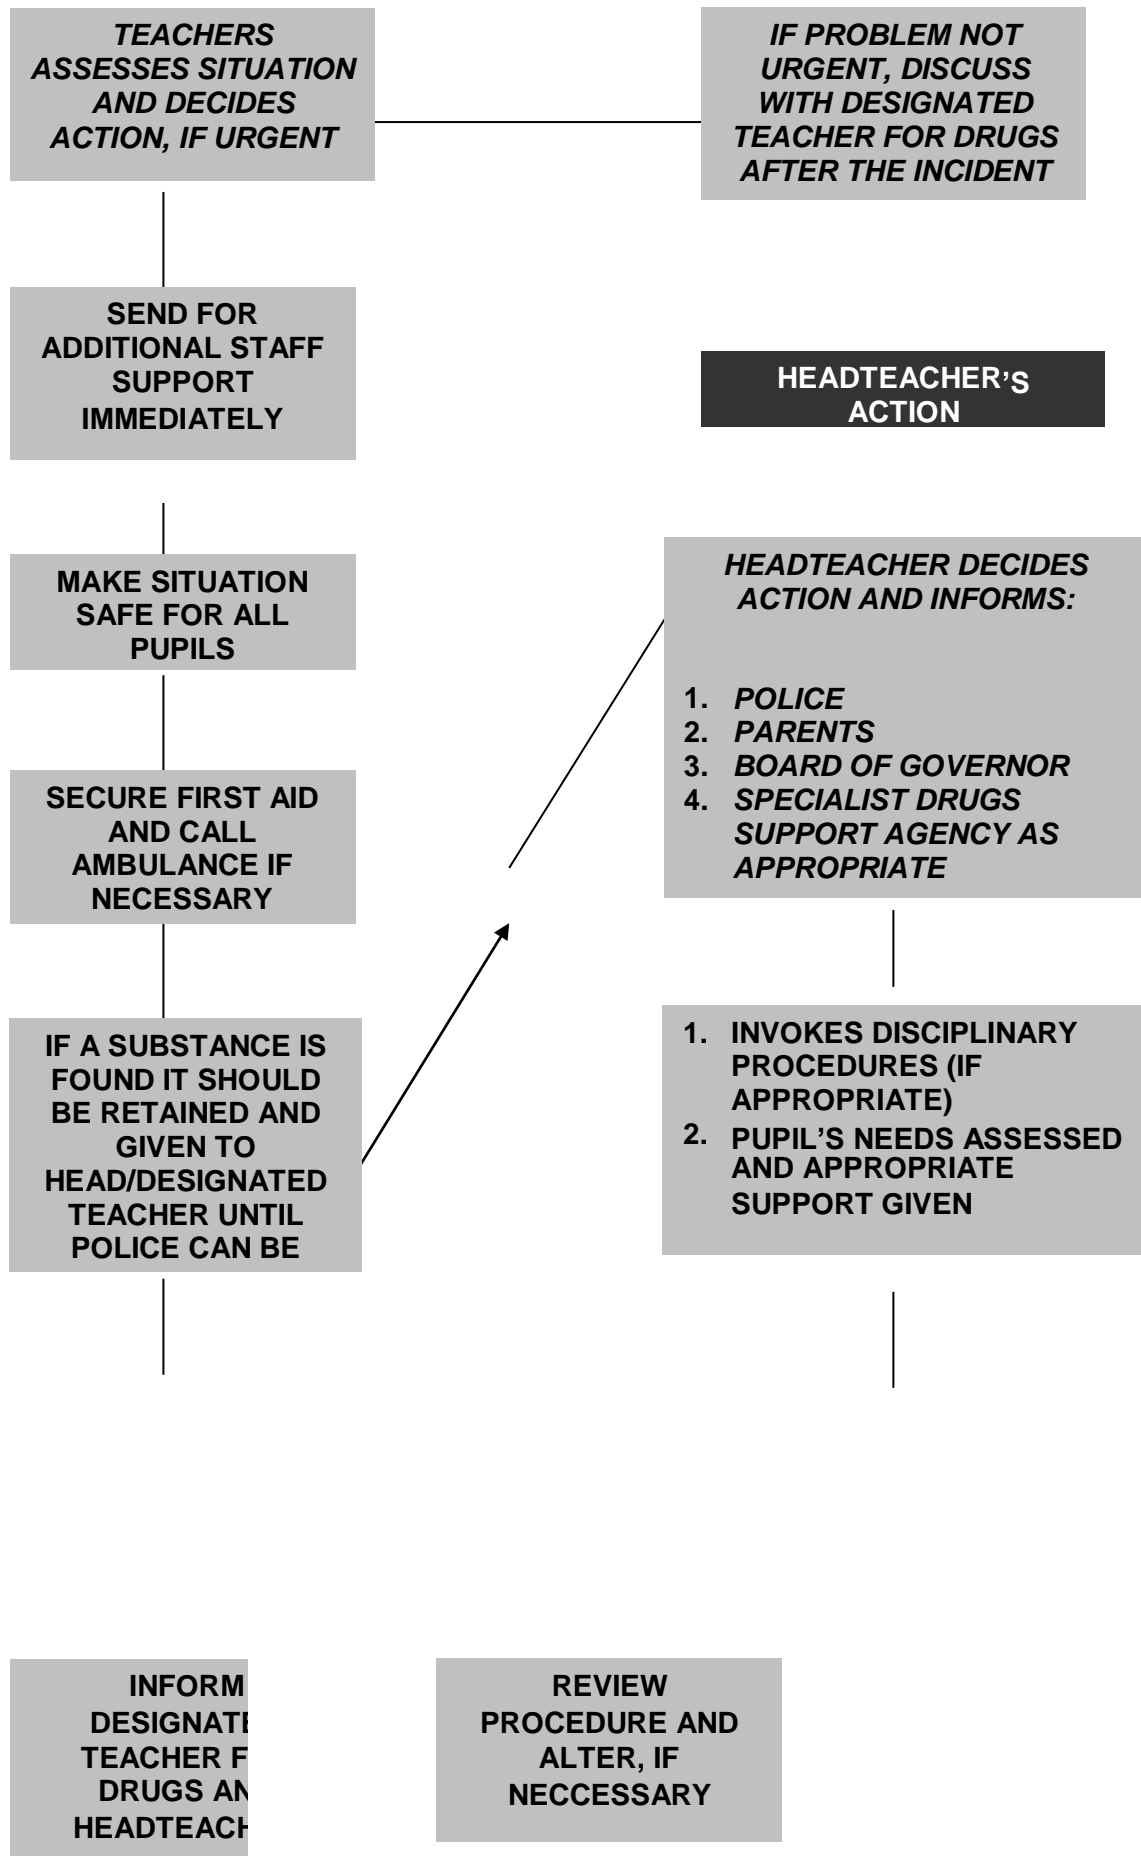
TEACHERS ASSESSES SITUATION AND DECIDES ACTION, IF URGENT

IF PROBLEM NOT URGENT, DISCUSS WITH DESIGNATED TEACHER FOR DRUGS AFTER THE INCIDENT

SEND FOR ADDITIONAL STAFF SUPPORT IMMEDIATELY

HEADTEACHER'S ACTION

MAKE SITUATION SAFE FOR ALL PUPILS

HEADTEACHER DECIDES ACTION AND INFORMS:

1. POLICE
2. PARENTS
3. BOARD OF GOVERNOR
4. SPECIALIST DRUGS SUPPORT AGENCY AS APPROPRIATE

SECURE FIRST AID AND CALL AMBULANCE IF NECESSARY

IF A SUBSTANCE IS FOUND IT SHOULD BE RETAINED AND GIVEN TO HEAD/DESIGNATED TEACHER UNTIL POLICE CAN BE

1. INVOKES DISCIPLINARY PROCEDURES (IF APPROPRIATE)
2. PUPIL'S NEEDS ASSESSED AND APPROPRIATE SUPPORT GIVEN

INFORM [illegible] DESIGNATE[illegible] TEACHER F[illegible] DRUGS AN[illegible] HEADTEACH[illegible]

REVIEW PROCEDURE AND ALTER, IF NECCESSARY